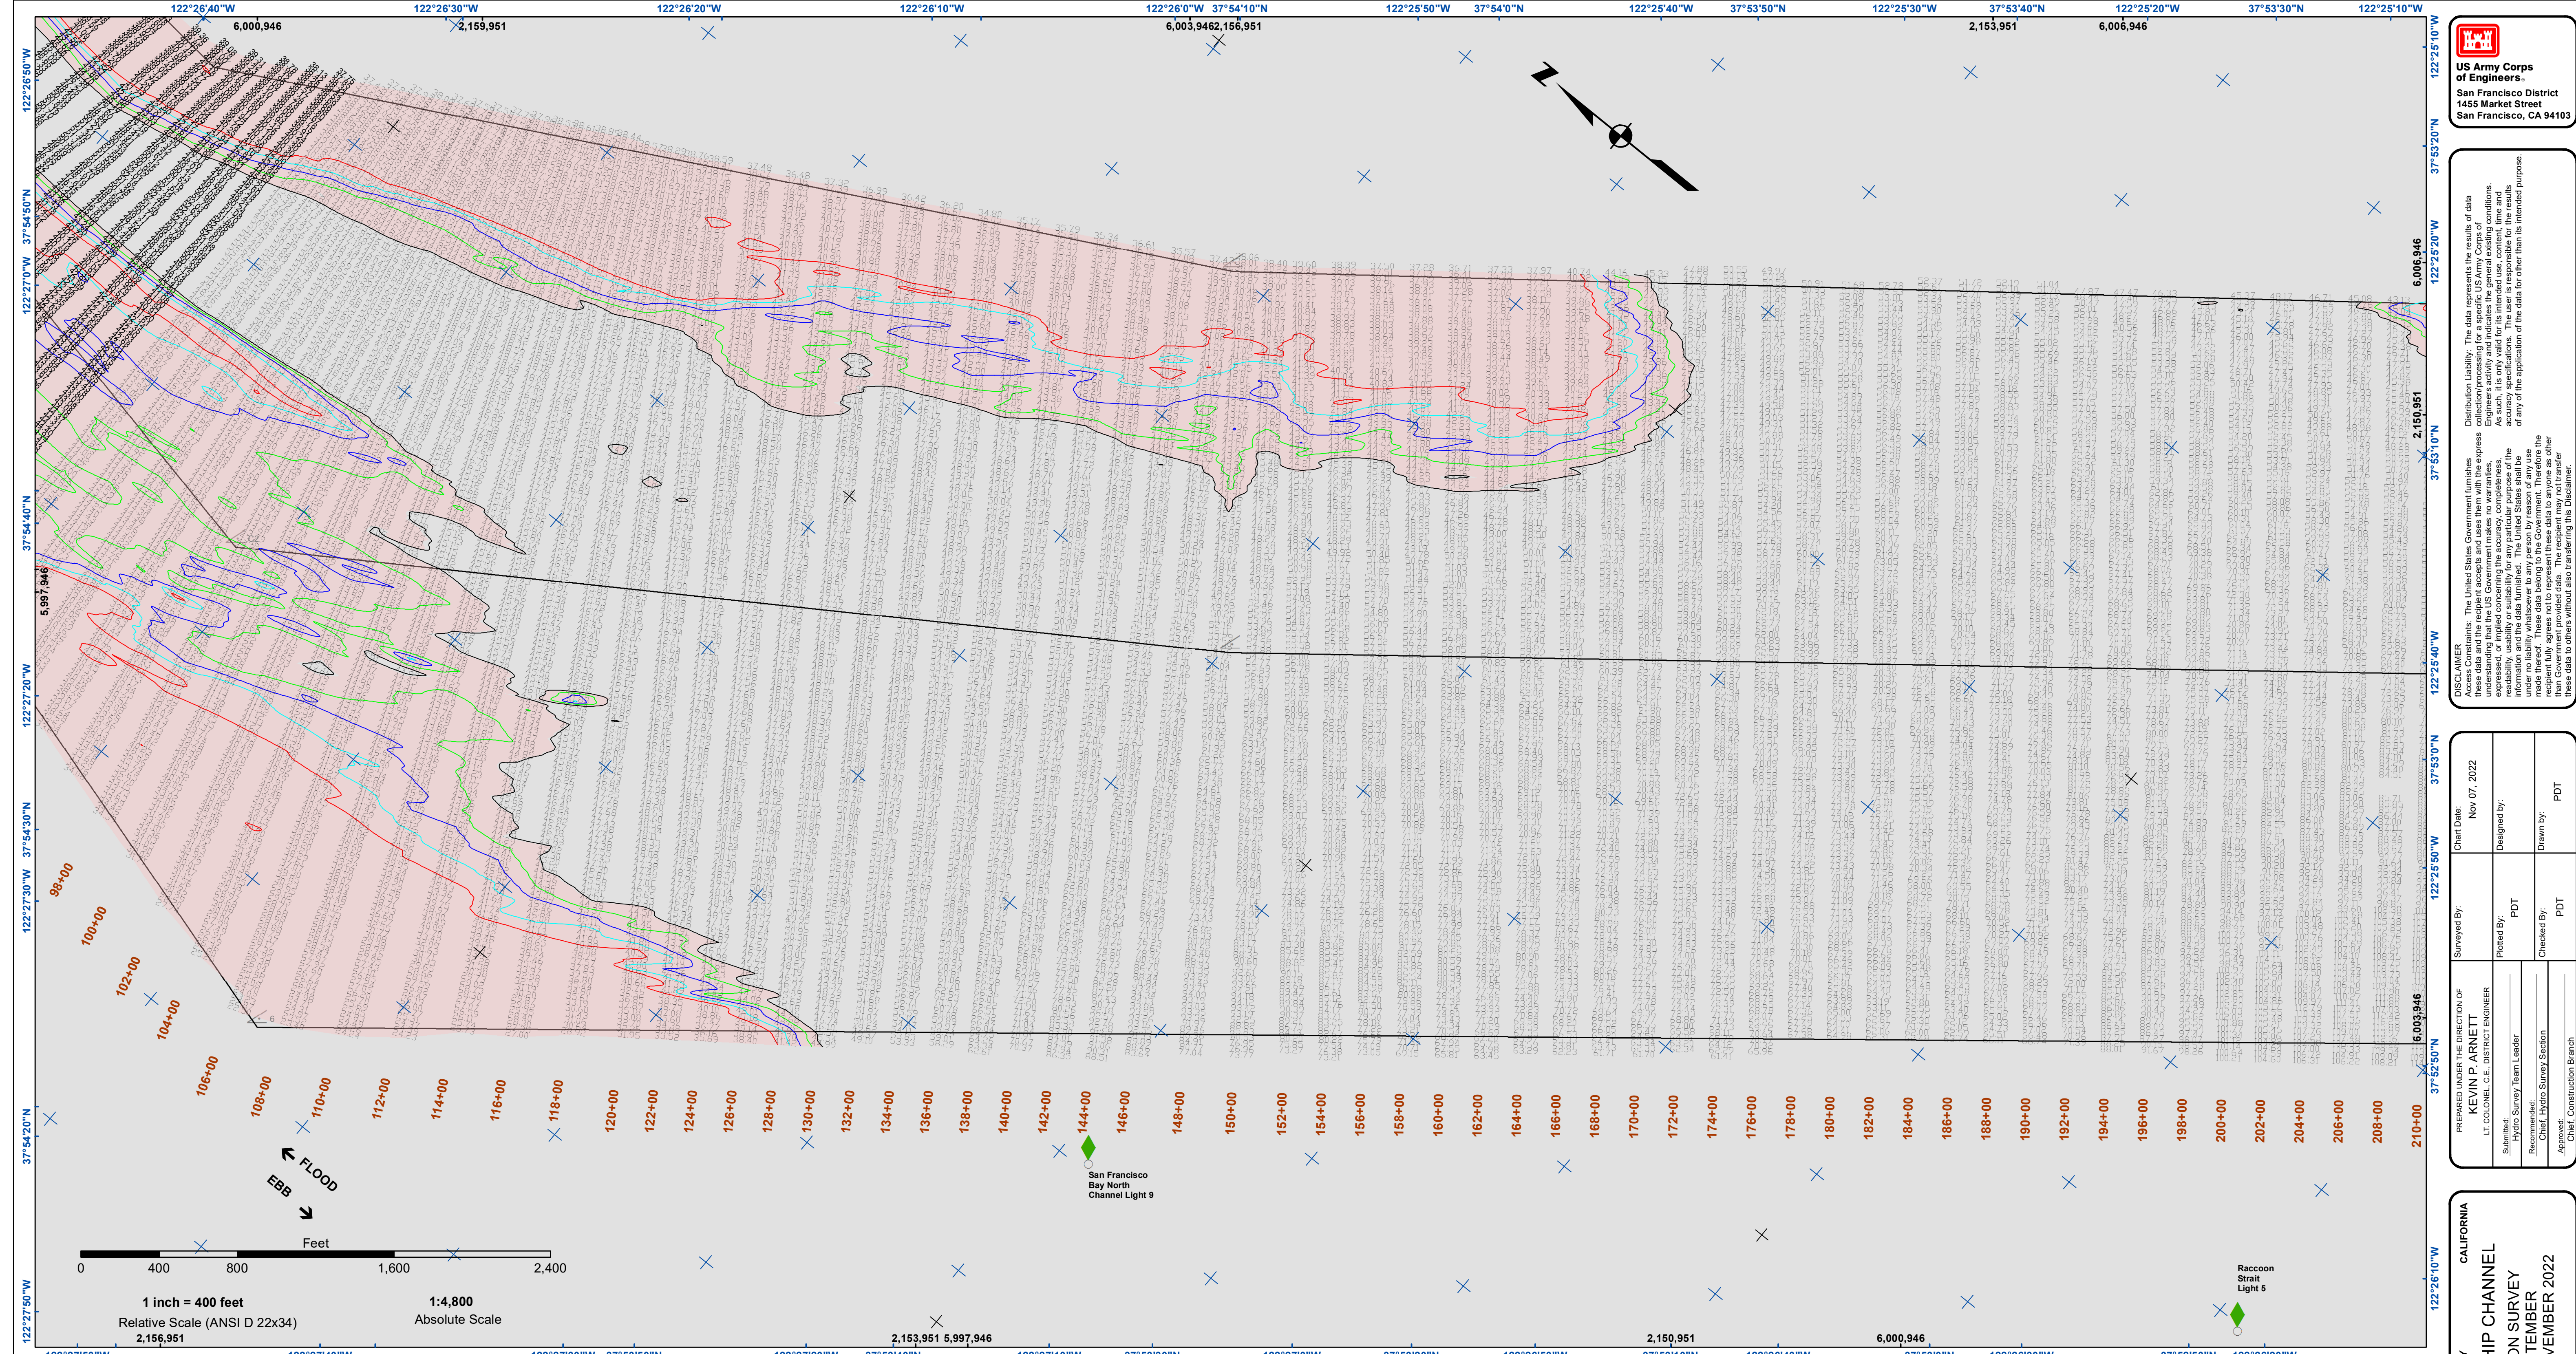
122°26'40"W 122°26'30"W 122°26'20"W 122°26'10"W 122°26'0"W 37°54'10"N 122°25'50"W 37°54'0"N 122°25'40"W 37°53'50"N 122°25'30"W 37°53'40"N 122°25'20"W 37°53'30"N 122°25'10"W

6,000,946 2,159,951 6,003,946 2,156,951 2,153,951 6,006,946

122°26'50"W 37°54'50"N 122°27'0"W 37°54'40"N 5,997,946 122°27'20"W 37°54'30"N 122°27'30"W 37°54'20"N 122°27'50"W

122°25'10"W 37°53'20"N 122°25'20"W 6,006,946 2,150,951 37°53'10"N 122°25'40"W 37°53'0"N 122°25'50"W 6,003,946 37°52'50"N 122°26'10"W

98+00 100+00 102+00 104+00 106+00 108+00 110+00 112+00 114+00 116+00 118+00 120+00 122+00 124+00 126+00 128+00 130+00 132+00 134+00 136+00 138+00 140+00 142+00 144+00 146+00 148+00 150+00 152+00 154+00 156+00 158+00 160+00 162+00 164+00 166+00 168+00 170+00 172+00 174+00 176+00 178+00 180+00 182+00 184+00 186+00 188+00 190+00 192+00 194+00 196+00 198+00 200+00 202+00 204+00 206+00 208+00 210+00

FLOOD
EBB

San Francisco Bay North Channel Light 9

Raccoon Strait Light 5

Feet
0 400 800 1,600 2,400
1 inch = 400 feet
Relative Scale (ANSI D 22x34)
1:4,800
Absolute Scale

2,156,951 2,153,951 5,997,946 2,150,951 6,000,946

US Army Corps of Engineers
San Francisco District
1455 Market Street
San Francisco, CA 94103

DISCLAIMER
Access Constraints: The United States Government furnishes this data and the recipient accepts and uses it with the express understanding that the US Government makes no warranties, expressed, or implied concerning the accuracy, completeness, readability, usability or suitability for any particular purpose of the information and data furnished. The United States shall be under no liability whatsoever to any person by reason of any use made thereof. These data belong to the Government. Therefore the recipient further agrees not to represent these data to anyone as other than Government provided data. The recipient may not transfer these data to others without also transferring this Disclaimer.
Distribution Liability: The data represents the results of data collection/processing for a specific US Army Corps of Engineers activity and indicates the general existing conditions. As such, it is only valid for its intended use, content, time and accuracy specifications. The user is responsible for the results of any of the application of the data for other than its intended purpose.

Chart Date: Nov 07, 2022
Designed by:
Drawn by: PDT
Surveyed By:
Plotted By: PDT
Checked By: PDT

PREPARED UNDER THE DIRECTION OF
KEVIN P. ARNETT
LT. COLONEL, C.E., DISTRICT ENGINEER
Submitted: Hydro Survey Team Leader
Recommended: Chief, Hydro Survey Section
Approved: Chief, Construction Branch

CALIFORNIA
HIP CHANNEL
ON SURVEY
TEMBER
VEMBER 2022